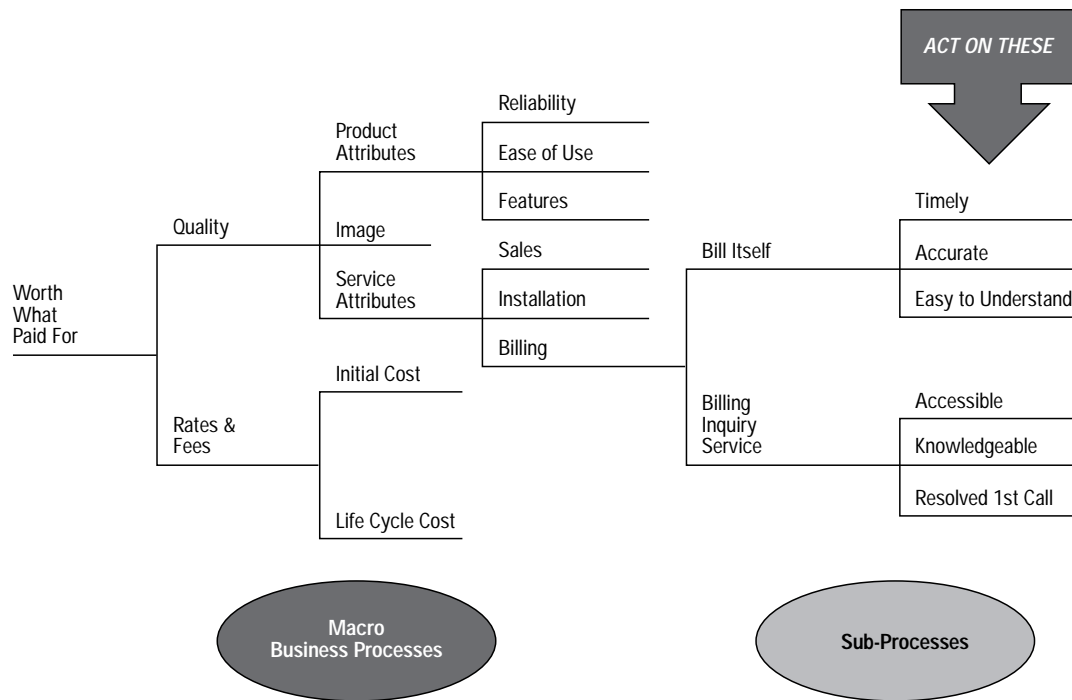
ACT ON THESE

Worth What Paid For

Quality

Product Attributes

Reliability

Ease of Use

Features

Image

Service Attributes

Sales

Installation

Billing

Rates & Fees

Initial Cost

Life Cycle Cost

Bill Itself

Timely

Accurate

Easy to Understand

Billing Inquiry Service

Accessible

Knowledgeable

Resolved 1st Call

Macro Business Processes

Sub-Processes